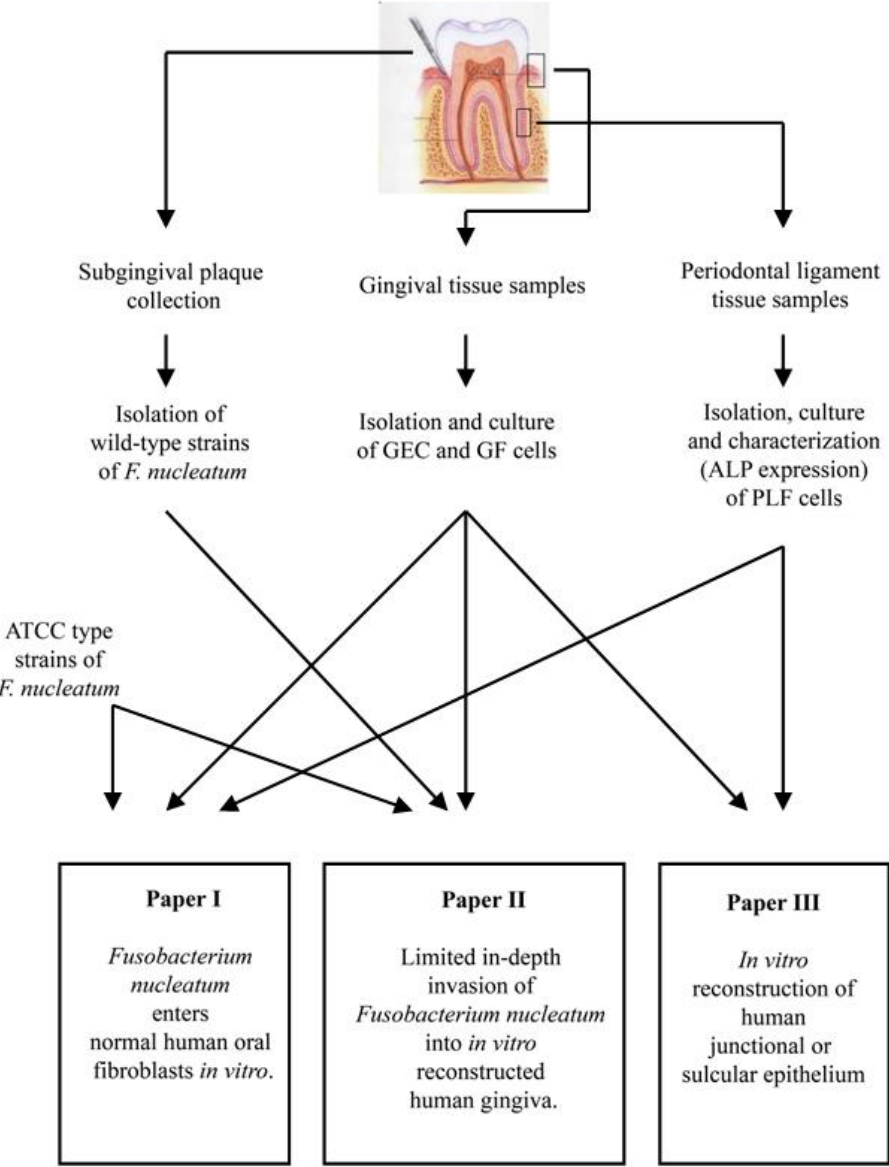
Subgingival plaque collection

Gingival tissue samples

Periodontal ligament tissue samples

Isolation of wild-type strains of F. nucleatum

Isolation and culture of GEC and GF cells

Isolation, culture and characterization (ALP expression) of PLF cells

ATCC type strains of F. nucleatum

Paper I

Fusobacterium nucleatum enters normal human oral fibroblasts in vitro.

Paper II

Limited in-depth invasion of Fusobacterium nucleatum into in vitro reconstructed human gingiva.

Paper III

In vitro reconstruction of human junctional or sulcular epithelium